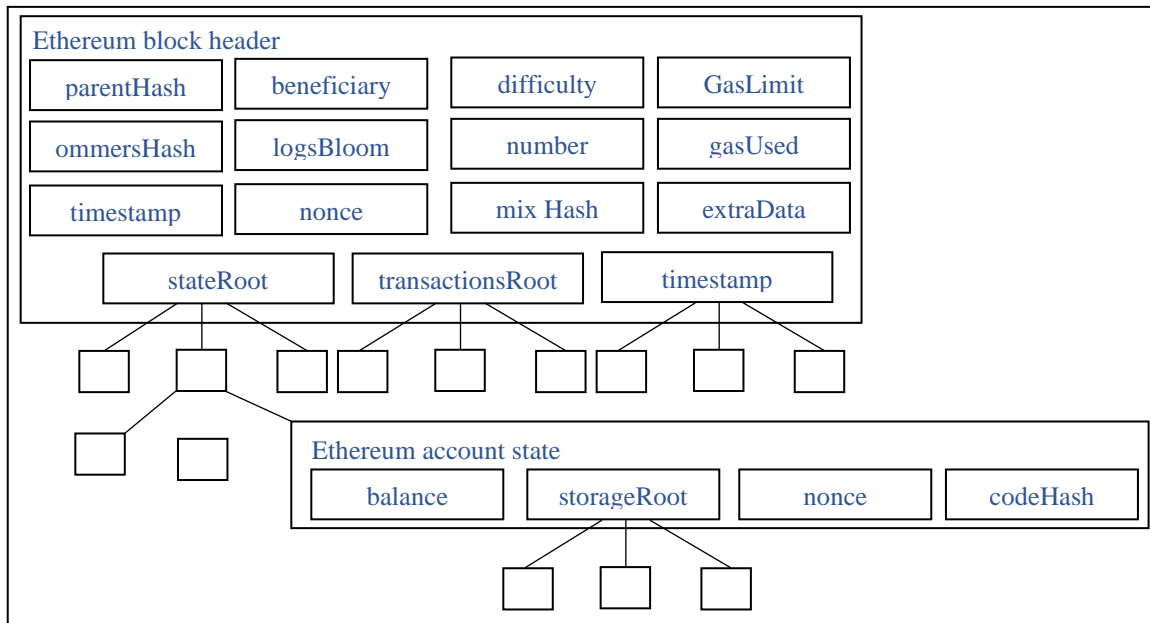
Ethereum block header

parentHash
beneficiary
difficulty
GasLimit
ommersHash
logsBloom
number
gasUsed
timestamp
nonce
mix Hash
extraData

stateRoot
transactionsRoot
timestamp

Ethereum account state

balance
storageRoot
nonce
codeHash